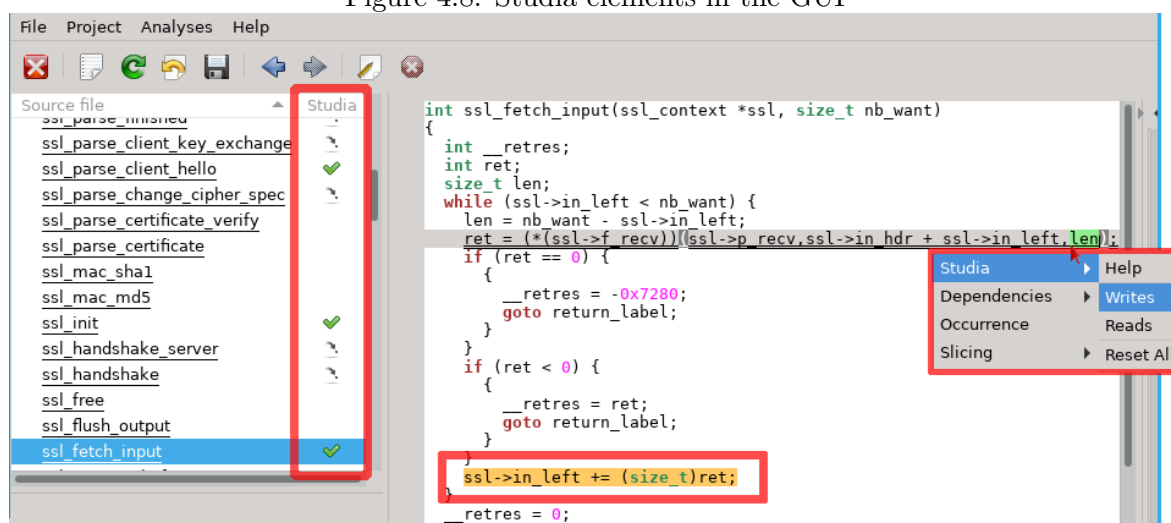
Figure 4.8: Studia elements in the GUI

File Project Analyses Help

Source file
Studia
ssl_parse_finished
ssl_parse_client_key_exchange
ssl_parse_client_hello
ssl_parse_change_cipher_spec
ssl_parse_certificate_verify
ssl_parse_certificate
ssl_mac_sha1
ssl_mac_md5
ssl_init
ssl_handshake_server
ssl_handshake
ssl_free
ssl_flush_output
ssl_fetch_input

int ssl_fetch_input(ssl_context *ssl, size_t nb_want)
{
  int __retres;
  int ret;
  size_t len;
  while (ssl->in_left < nb_want) {
    len = nb_want - ssl->in_left;
    ret = (*(ssl->f_recv))(ssl->p_recv,ssl->in_hdr + ssl->in_left,len);
    if (ret == 0) {
      {
        __retres = -0x7280;
        goto return_label;
      }
    }
    if (ret < 0) {
      {
        __retres = ret;
        goto return_label;
      }
    }
    ssl->in_left += (size_t)ret;
  }
  __retres = 0;

Studia
Dependencies
Occurrence
Slicing

Help
Writes
Reads
Reset Al